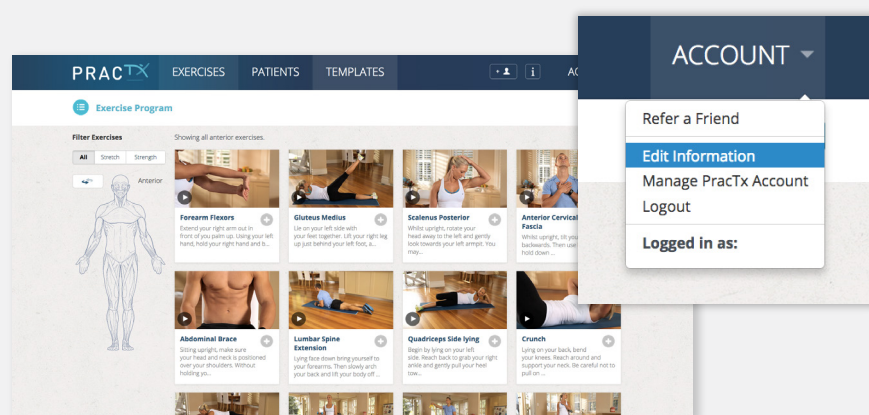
PRACTX EXERCISES PATIENTS TEMPLATES AC

Exercise Program

Filter Exercises

All Stretch Strength

Anterior

Showing all anterior exercises.

Forearm Flexors
Extend your right arm out in front of you palm up. Using your left hand, hold your right hand and b...

Gluteus Medius
Lie on your left side with your feet together. Lift your right leg up just behind your left foot, a...

Scalenus Posterior
Whilst upright, rotate your head away to the left and gently look towards your left armpit. You may...

Anterior Cervical Fascia
Whilst upright, tilt your backwards. Then use hold down...

Abdominal Brace
Sitting upright, make sure your head and neck is positioned over your shoulders. Without holding yo...

Lumbar Spine Extension
Lying face down bring yourself to your forearms. Then slowly arch your back and lift your body off ...

Quadriceps Side lying
Begin by lying on your left side. Reach back to grab your right ankle and gently pull your heel tow...

Crunch
Lying on your back, bend your knees. Reach around and support your neck. Be careful not to pull on ...

ACCOUNT

Refer a Friend
Edit Information
Manage PracTx Account
Logout
Logged in as: